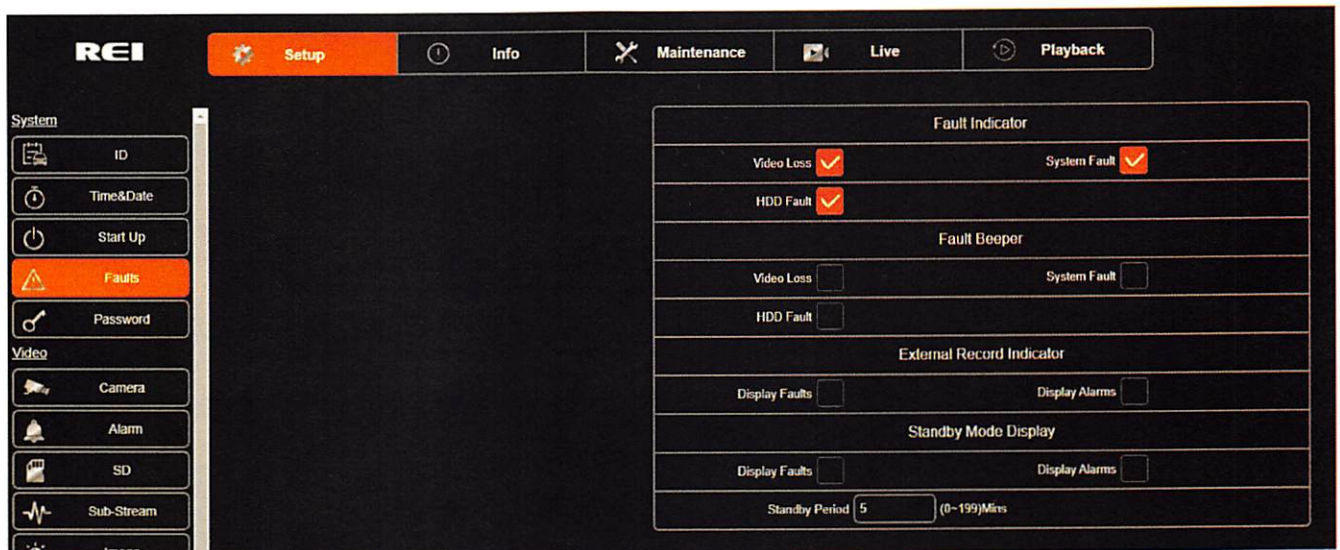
REI

Setup
Info
Maintenance
Live
Playback

System
ID
Time&Date
Start Up
Faults
Password
Video
Camera
Alarm
SD
Sub-Stream
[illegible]

| Fault Indicator | |
|---|---|
| Video Loss | System Fault |
| HDD Fault | |

| Fault Beeper | |
|---|---|
| Video Loss | System Fault |
| HDD Fault | |

| External Record Indicator | |
|---|---|
| Display Faults | Display Alarms |

| Standby Mode Display | |
|---|---|
| Display Faults | Display Alarms |

Standby Period 5 (0~199)Mins